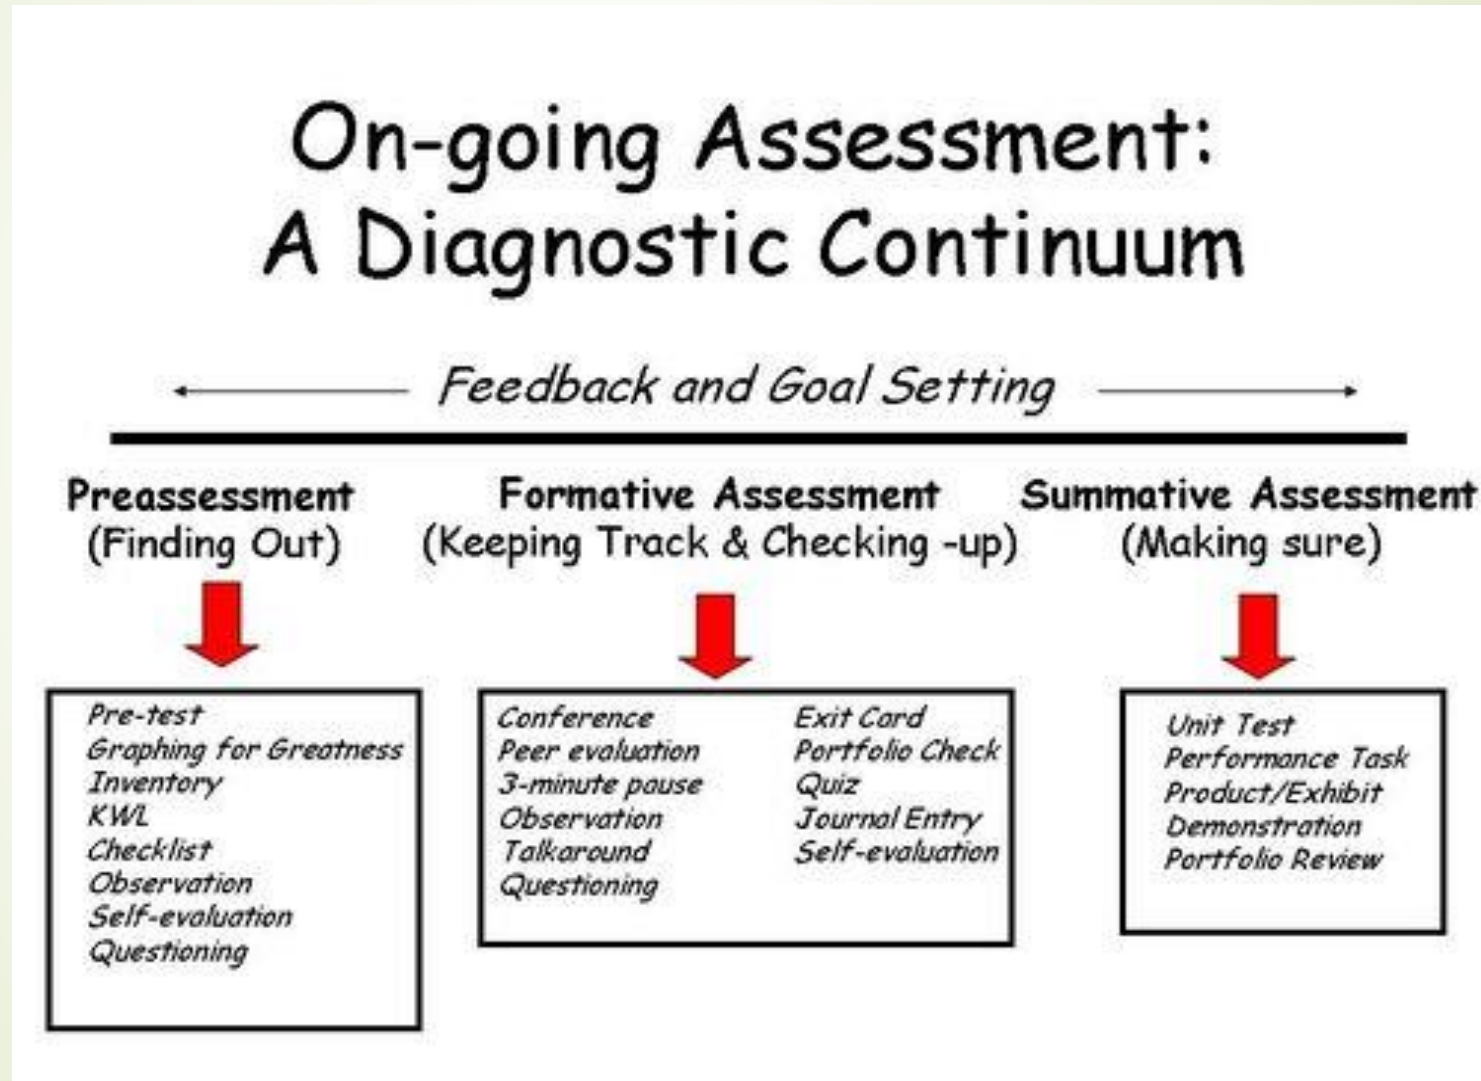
On-going Assessment:
A Diagnostic Continuum

Feedback and Goal Setting

Preassessment
(Finding Out)

Pre-test
Graphing for Greatness
Inventory
KWL
Checklist
Observation
Self-evaluation
Questioning

Formative Assessment
(Keeping Track & Checking -up)

Conference
Peer evaluation
3-minute pause
Observation
Talkaround
Questioning

Exit Card
Portfolio Check
Quiz
Journal Entry
Self-evaluation

Summative Assessment
(Making sure)

Unit Test
Performance Task
Product/Exhibit
Demonstration
Portfolio Review